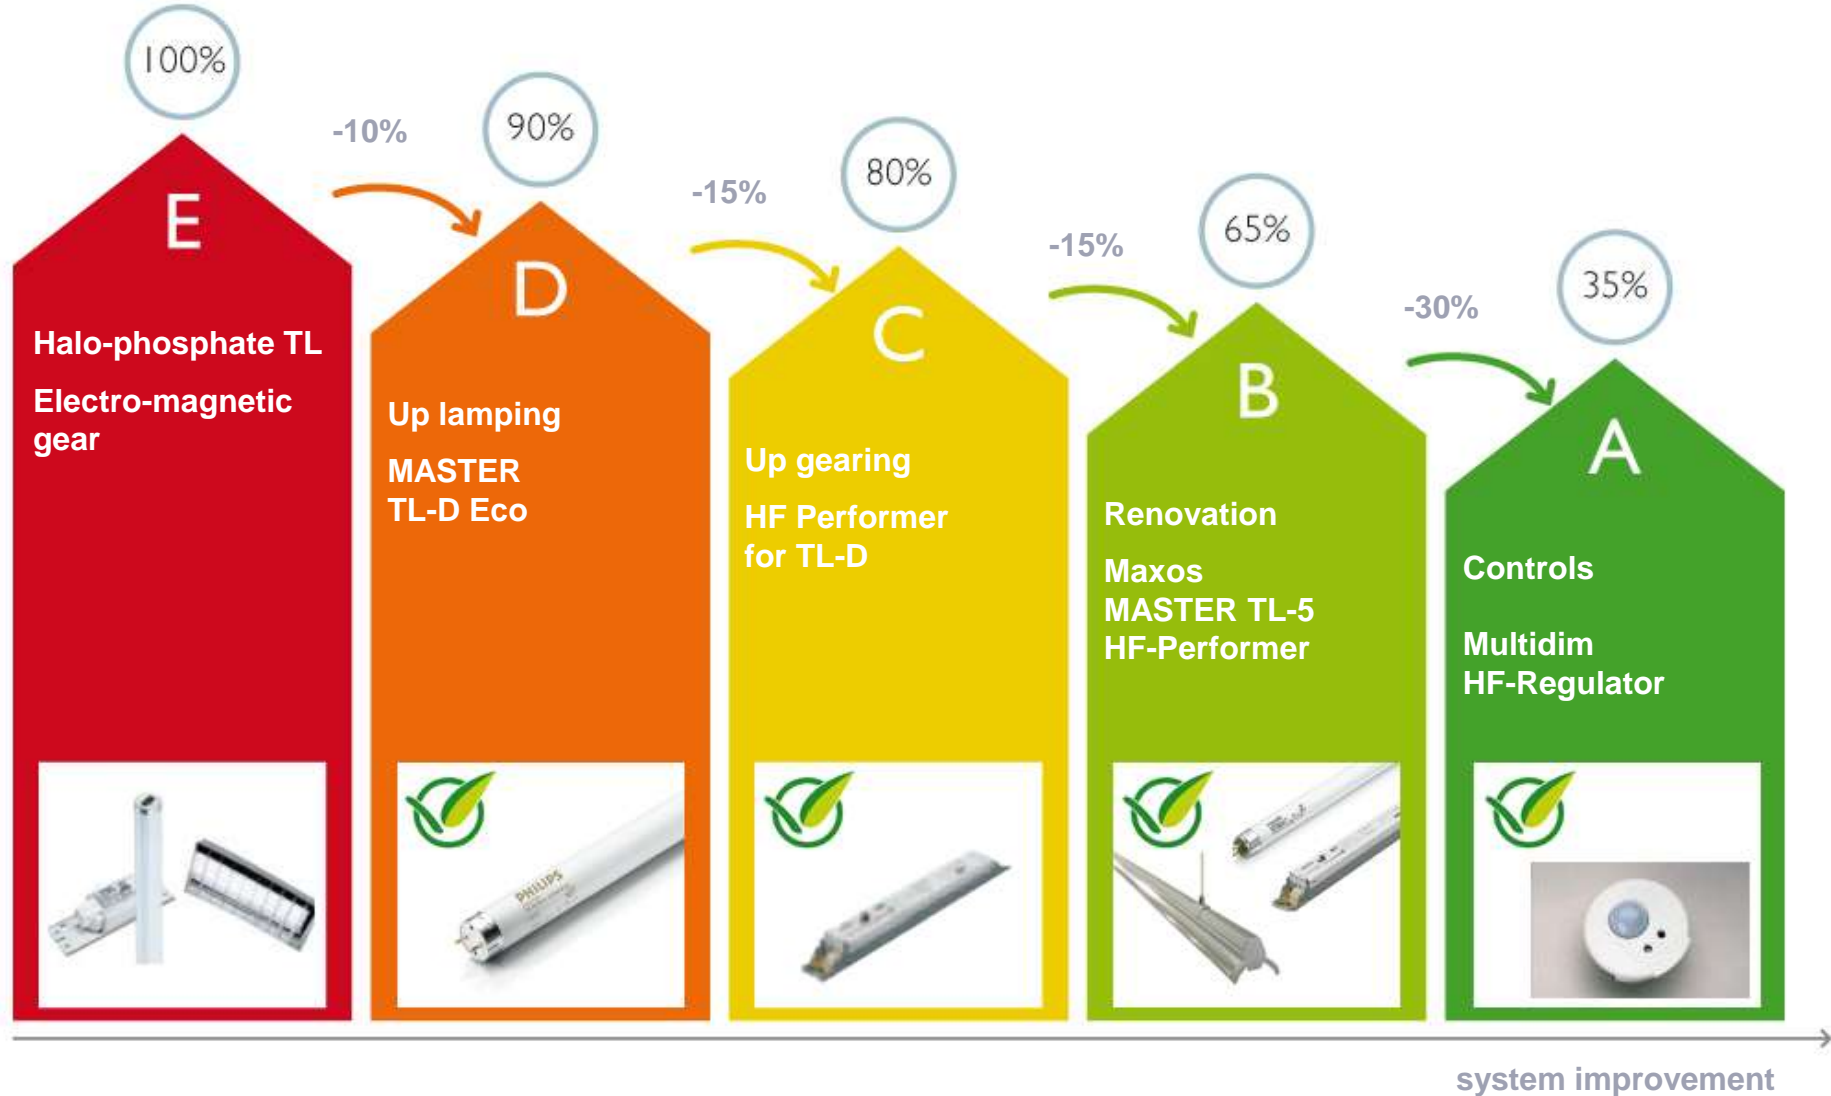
100%

E

Halo-phosphate TL

Electro-magnetic gear

-10%

90%

D

Up lamping

MASTER TL-D Eco

PHILIPS

-15%

80%

C

Up gearing

HF Performer for TL-D

-15%

65%

B

Renovation

Maxos MASTER TL-5 HF-Performer

-30%

35%

A

Controls

Multidim HF-Regulator

system improvement